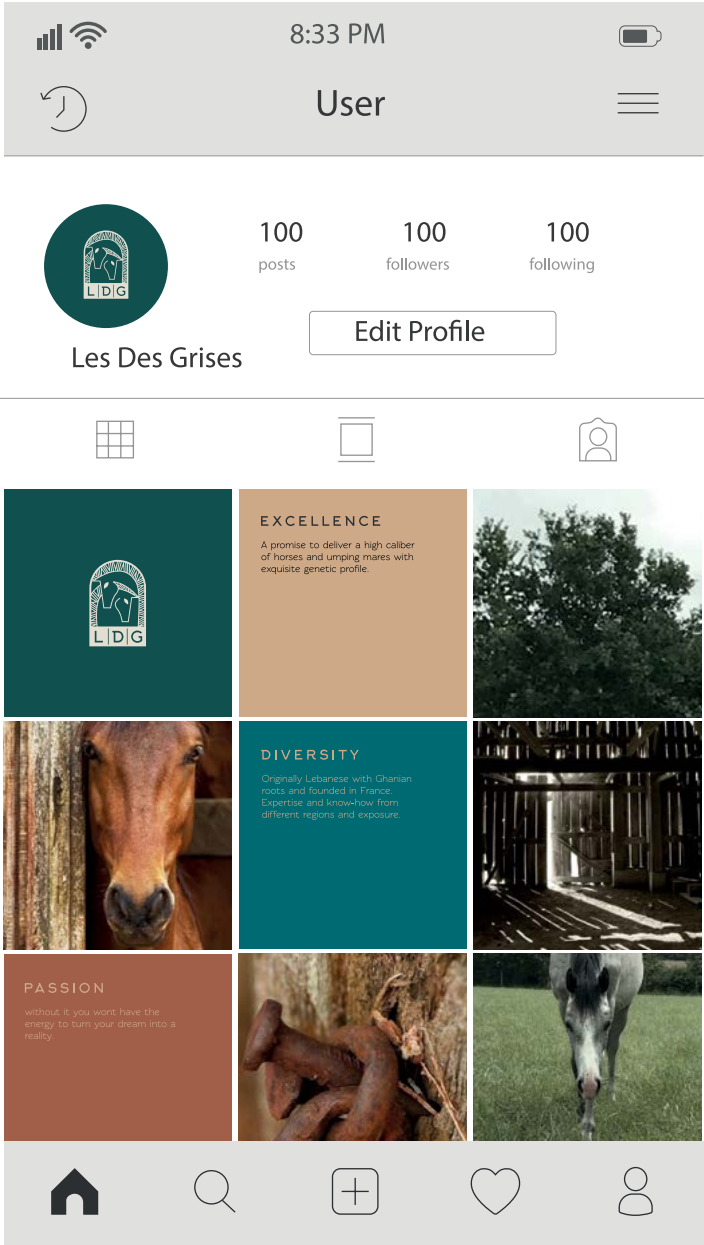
8:33 PM

User

LDG

Les Des Grises

100
posts

100
followers

100
following

Edit Profile

LDG

EXCELLENCE

A promise to deliver a high caliber of horses and umping mares with exquisite genetic profile.

DIVERSITY

Originally Lebanese with Ghanian roots and founded in France. Expertise and know-how from different regions and exposure.

PASSION

without it you wont have the energy to turn your dream into a reality.